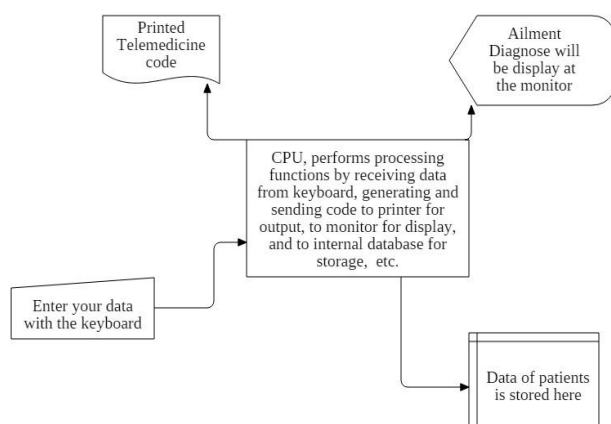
Printed Telemedicine code

Ailment Diagnose will be display at the monitor

CPU, performs processing functions by receiving data from keyboard, generating and sending code to printer for output, to monitor for display, and to internal database for storage, etc.

Enter your data with the keyboard

Data of patients is stored here